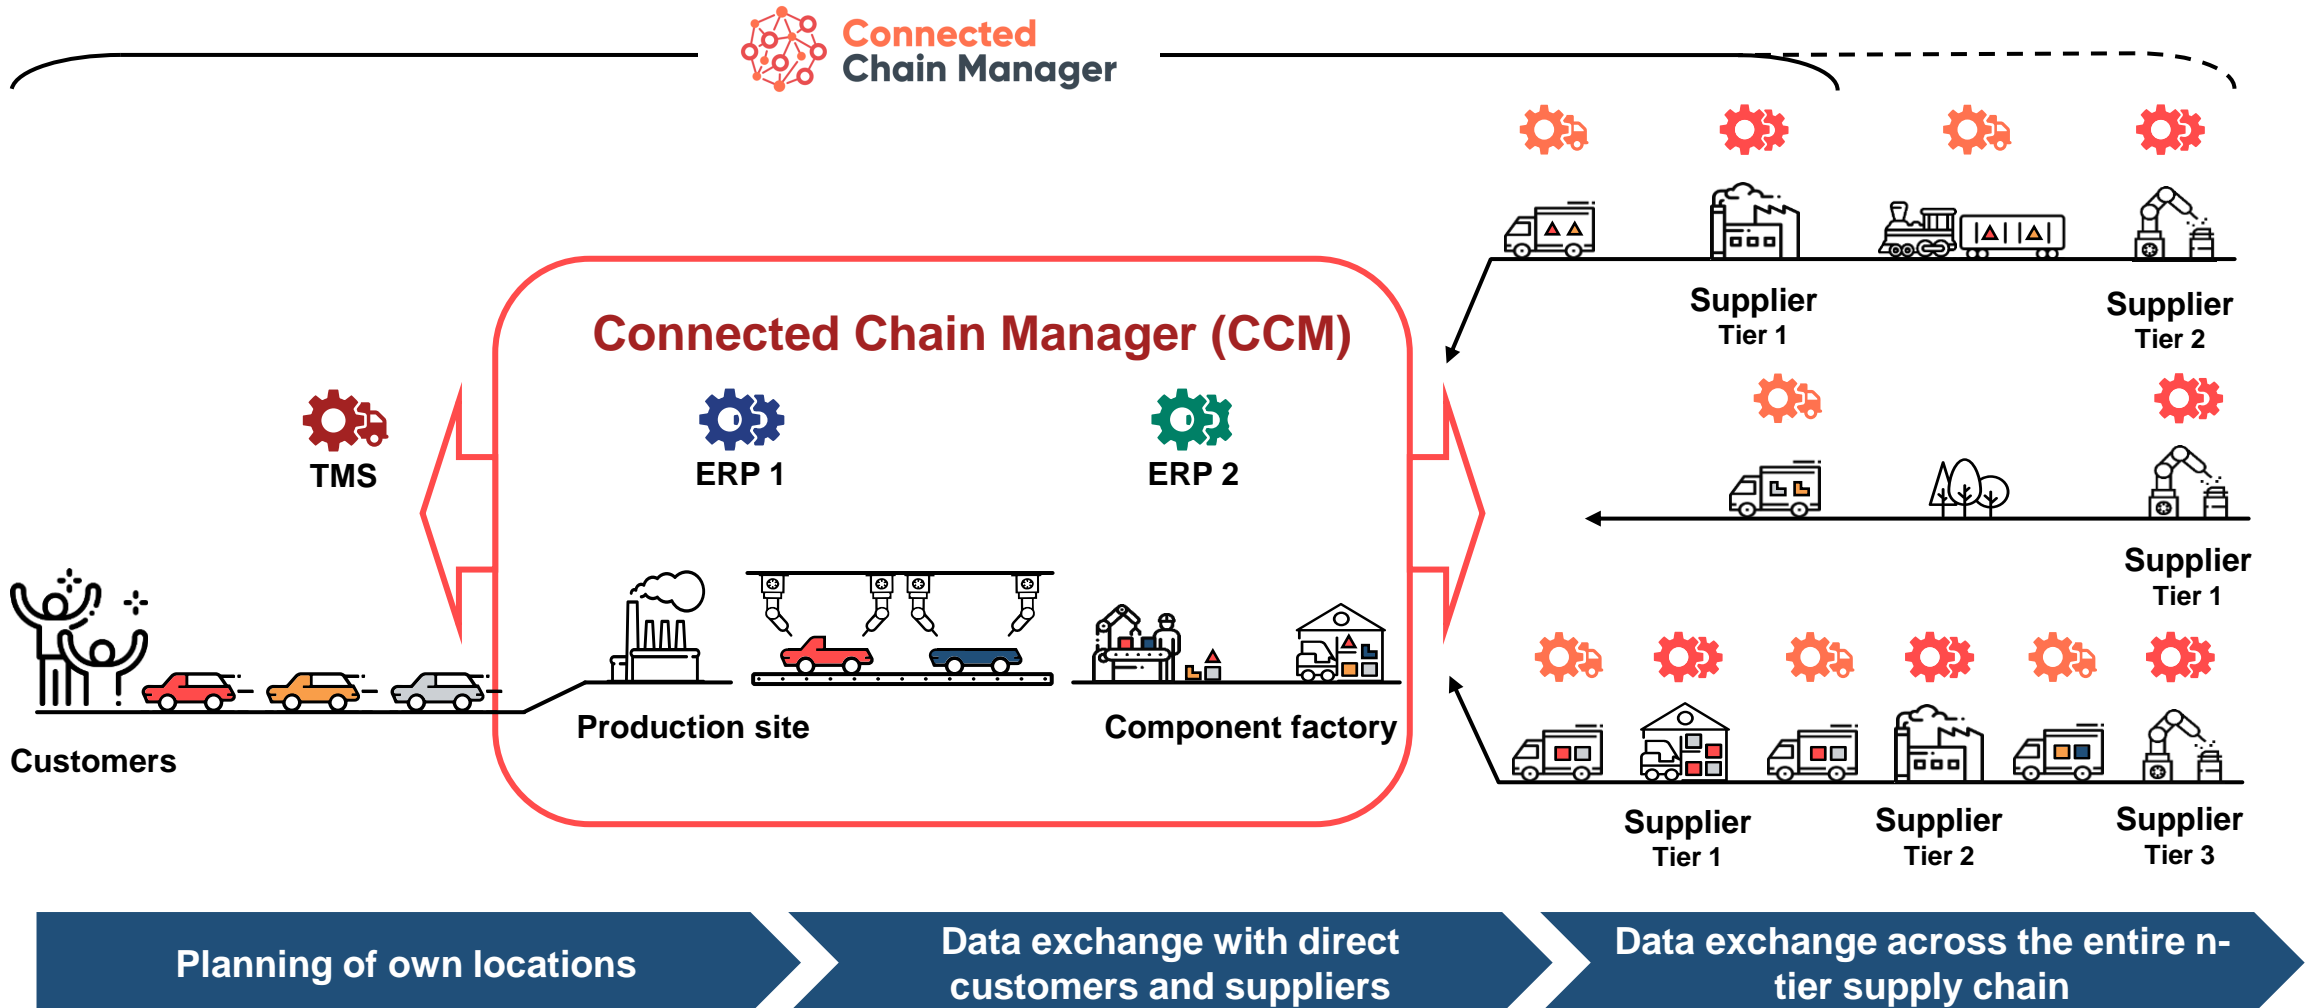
Connected Chain Manager

Connected Chain Manager (CCM)

TMS

ERP 1

ERP 2

Customers

Production site

Component factory

Supplier Tier 1

Supplier Tier 2

Supplier Tier 1

Supplier Tier 1

Supplier Tier 2

Supplier Tier 3

Planning of own locations

Data exchange with direct customers and suppliers

Data exchange across the entire n-tier supply chain